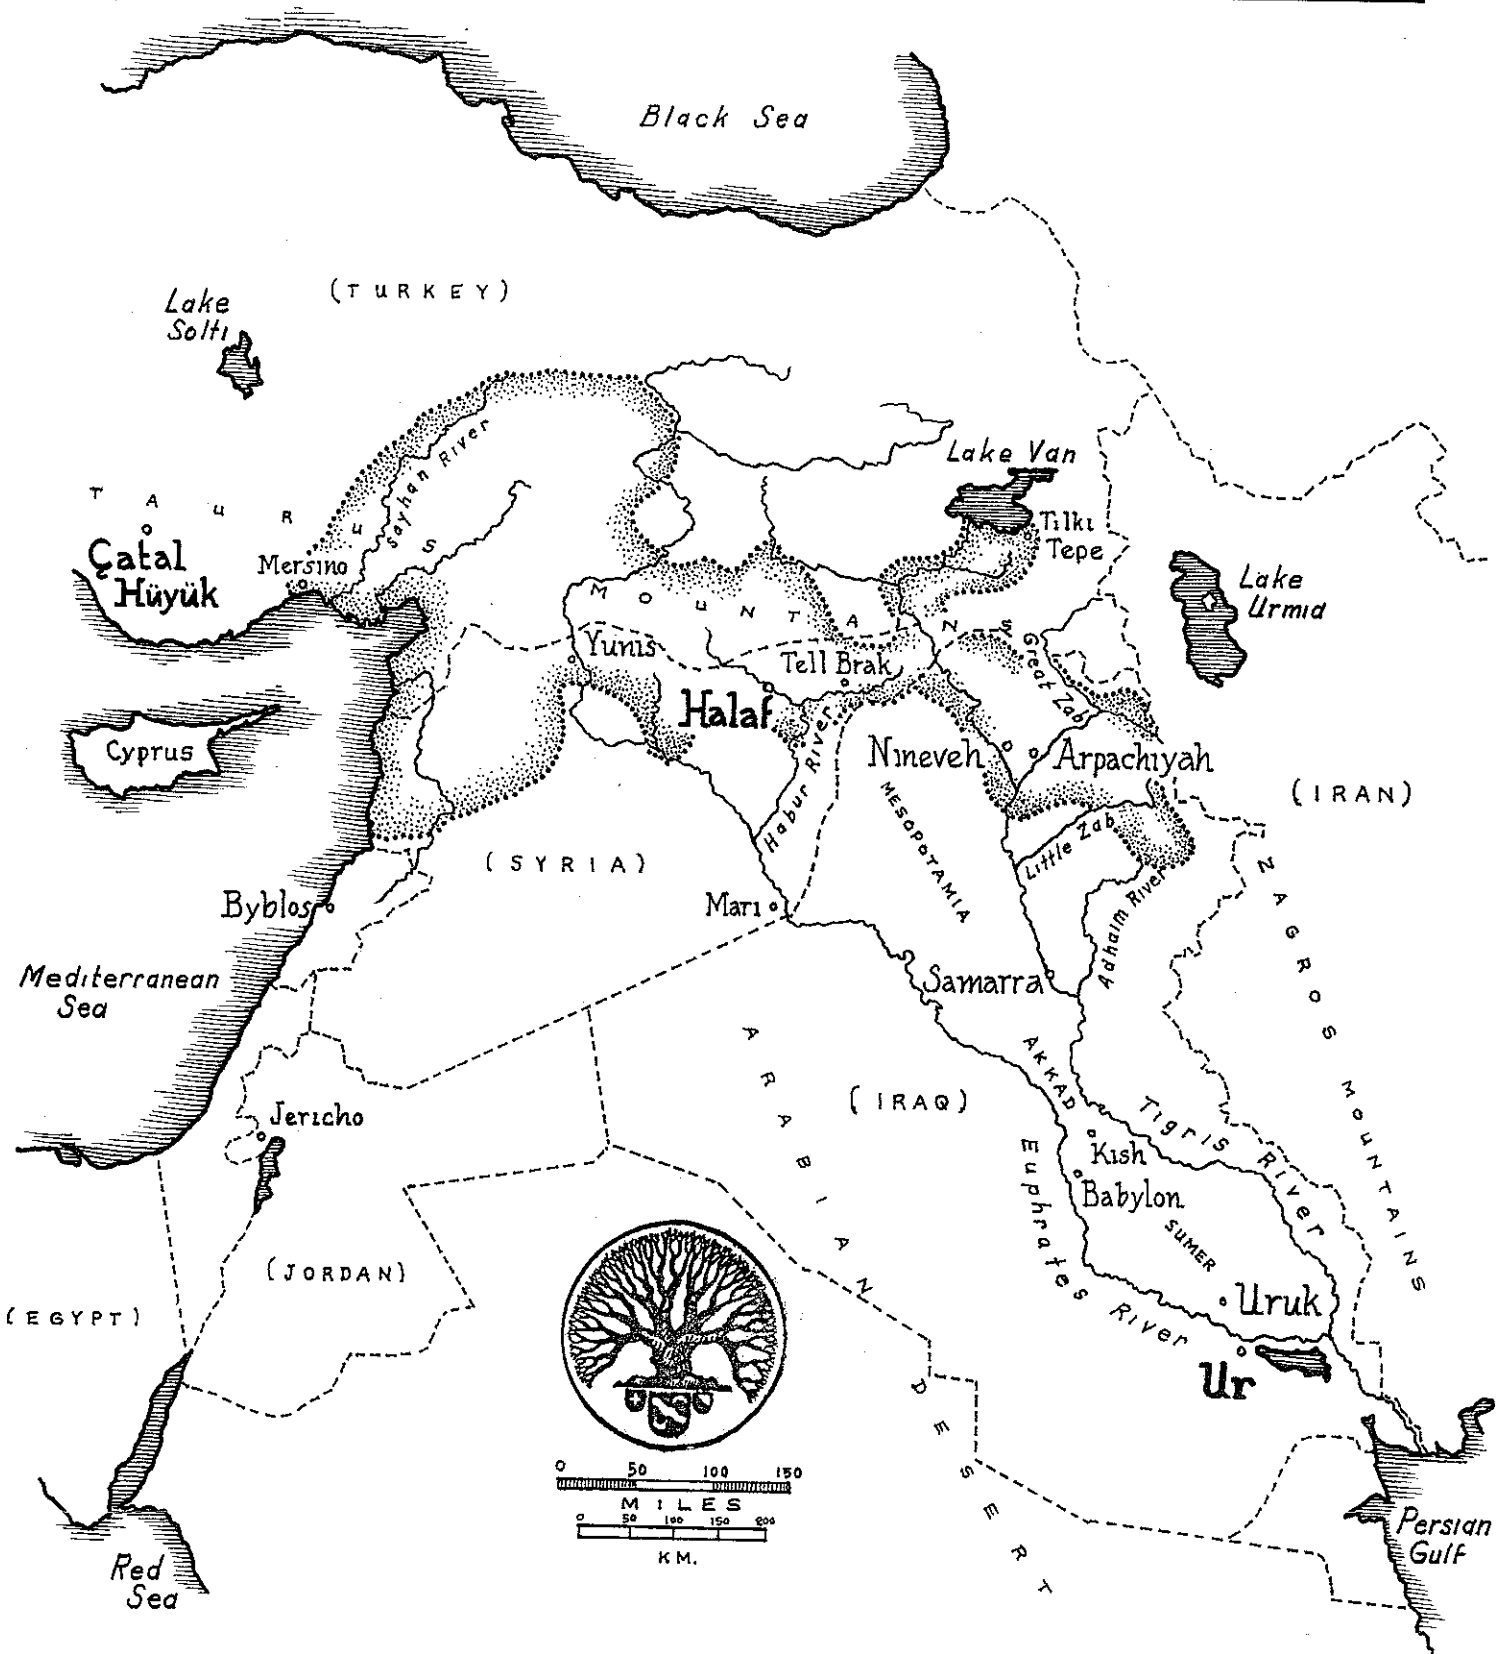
Black Sea

(TURKEY)

Lake Solti

TAURUS

Sayhan River

Çatal Hüyük

Mersino

MOUNTAINS

Lake Van

Tilki Tepe

Lake Urmia

Yunis

Tell Brak

Great Zab

Halaf

Habur River

Nineveh

Arpachiyah

Cyprus

(IRAN)

MESOPOTAMIA

Little Zab

(SYRIA)

Byblos

Mari

Adhaim River

ZAGROS MOUNTAINS

Mediterranean Sea

Samarra

ARABIAN DESERT

(IRAQ)

AKKAD

Jericho

Tigris River

Kish

Babylon

Euphrates River

SUMER

(JORDAN)

Uruk

(EGYPT)

Ur

0 50 100 150
MILES
0 50 100 150 200
KM.

Persian Gulf

Red Sea